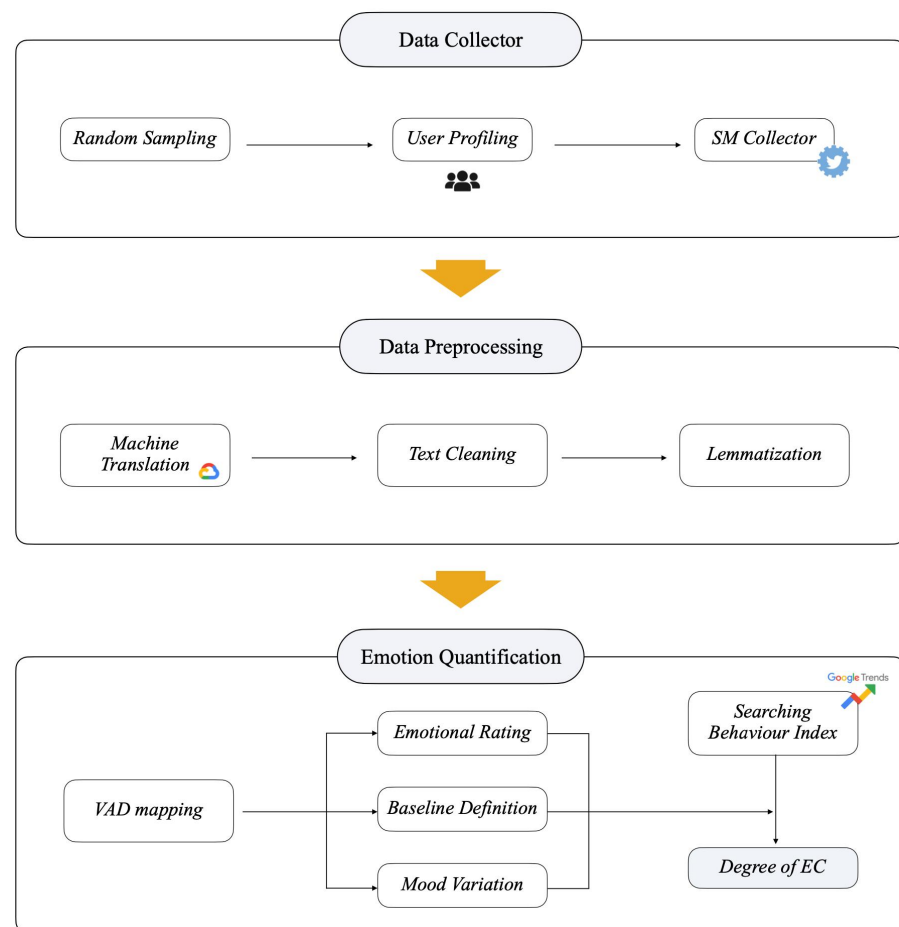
Data Collector

Random Sampling

User Profiling

SM Collector

Data Preprocessing

Machine Translation

Text Cleaning

Lemmatization

Emotion Quantification

Google Trends

Searching Behaviour Index

Emotional Rating

VAD mapping

Baseline Definition

Degree of EC

Mood Variation